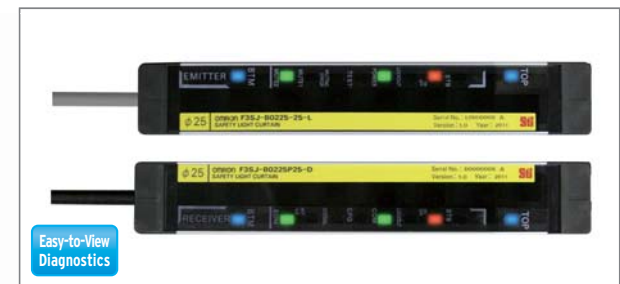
EMITTER

TOP

$\phi$25 omron F3SJ-B0225-25-L
SAFETY LIGHT CURTAIN

Serial No.: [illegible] A
Version: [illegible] Year: 2011

$\phi$25 omron F3SJ-B0225P25-D
SAFETY LIGHT CURTAIN

Serial No.: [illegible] A
Version: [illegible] Year: 2011

RECEIVER

TOP

Easy-to-View Diagnostics